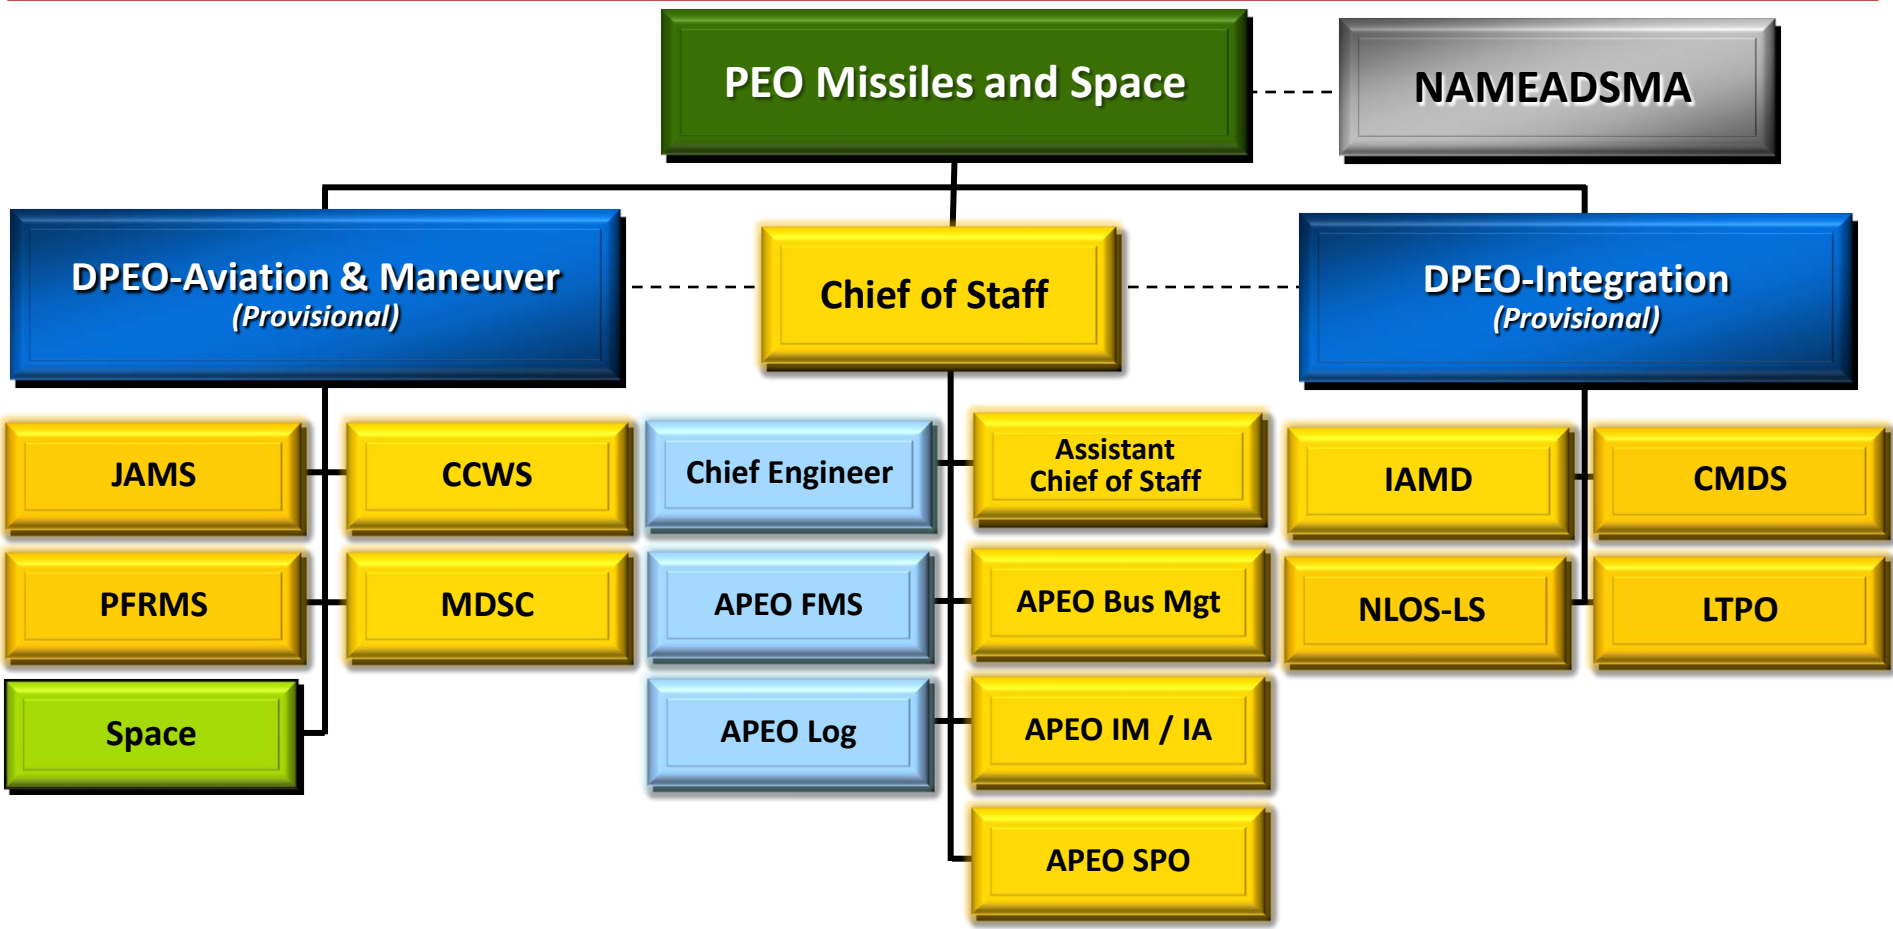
PEO Missiles and Space

NAMEADSMA

DPEO-Aviation & Maneuver
(Provisional)

Chief of Staff

DPEO-Integration
(Provisional)

JAMS

CCWS

Chief Engineer

Assistant Chief of Staff

IAMD

CMDS

PFRMS

MDSC

APEO FMS

APEO Bus Mgt

NLOS-LS

LTPO

Space

APEO Log

APEO IM / IA

APEO SPO